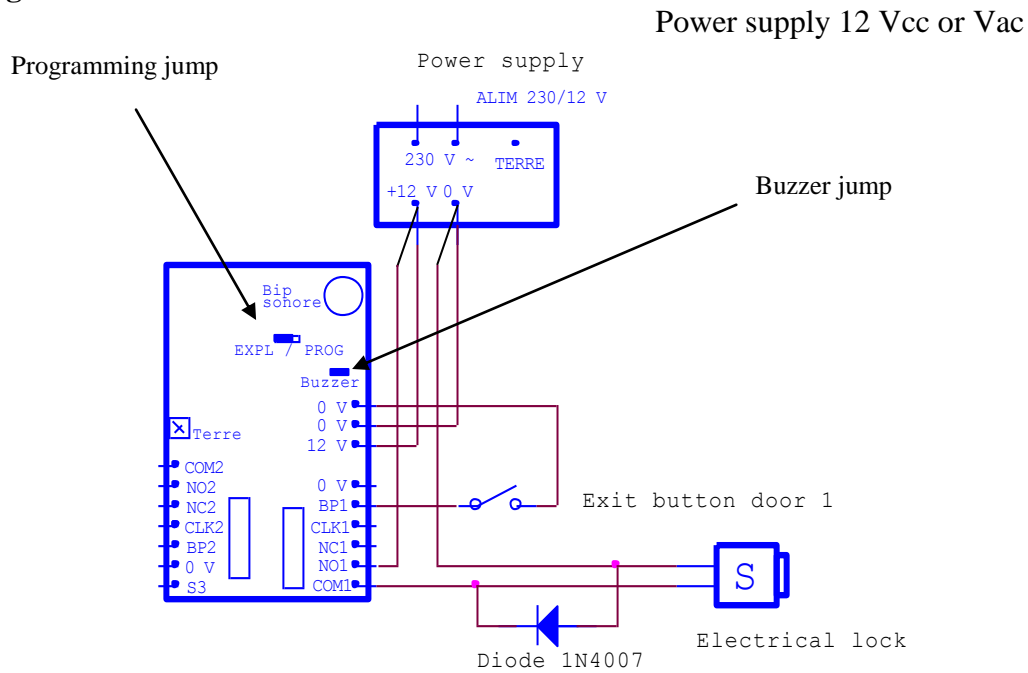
Power supply 12 Vcc or Vac

Programming jump

Power supply

ALIM 230/12 V

230 V ~

TERRE

+12 V 0 V

Buzzer jump

Bip sonore

EXPL / PROG

Buzzer

0 V
0 V
12 V

Terre

COM2
NO2
NC2
CLK2
BP2
0 V
S3

0 V
BP1
CLK1
NC1
NO1
COM1

Exit button door 1

S

Electrical lock

Diode 1N4007